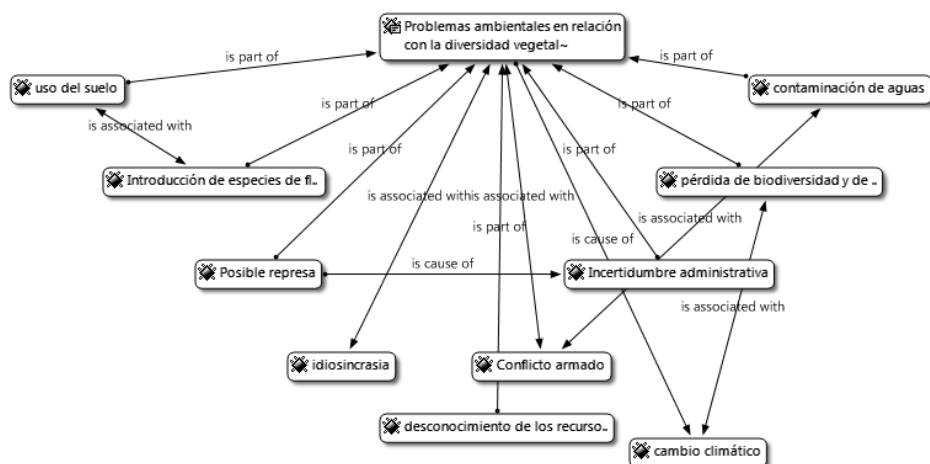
Problemas ambientales en relación con la diversidad vegetal~

is part of

uso del suelo

is part of

contaminación de aguas

is associated with

is part of

is part of

Introducción de especies de fl..

is part of

is part of

pérdida de biodiversidad y de ..

is associated withis associated with

is associated with

is part of

is cause of

Posible represa

is cause of

Incertidumbre administrativa

is associated with

idiosincrasia

Conflicto armado

desconocimiento de los recurso..

cambio climático